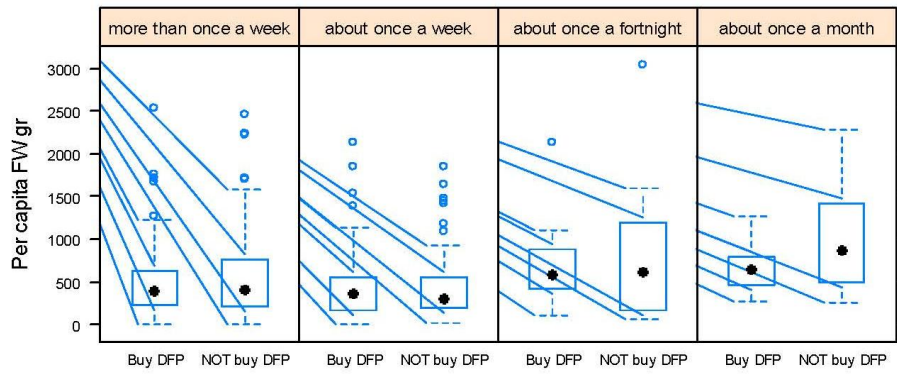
more than once a week

about once a week

about once a fortnight

about once a month

Per capita FW gr

3000
2500
2000
1500
1000
500
0

Buy DFP
NOT buy DFP
Buy DFP
NOT buy DFP
Buy DFP
NOT buy DFP
Buy DFP
NOT buy DFP